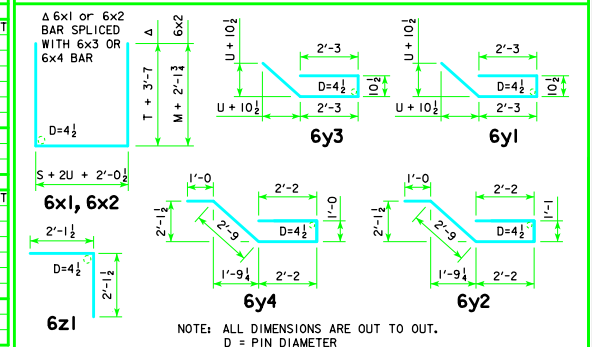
T

T

Δ 6x1 or 6x2 BAR SPLICED WITH 6x3 OR 6x4 BAR

Δ

6x2

T + 3'-7

M + 2'-1$\frac{3}{4}$

D=4$\frac{1}{2}$

S + 2U + 2'-0$\frac{1}{2}$

6x1, 6x2

U + 10$\frac{1}{2}$

2'-3

D=4$\frac{1}{2}$

10$\frac{1}{2}$

U + 10$\frac{1}{2}$

2'-3

6y3

U + 10$\frac{1}{2}$

2'-3

D=4$\frac{1}{2}$

10$\frac{1}{2}$

U + 10$\frac{1}{2}$

2'-3

6y1

2'-1$\frac{1}{2}$

D=4$\frac{1}{2}$

2'-1$\frac{1}{2}$

6z1

1'-0

2'-2

2'-1$\frac{1}{2}$

2'-9

D=4$\frac{1}{2}$

1'-0

1'-9$\frac{1}{4}$

2'-2

6y4

1'-0

2'-2

2'-1$\frac{1}{2}$

2'-9

D=4$\frac{1}{2}$

1'-1

1'-9$\frac{1}{4}$

2'-2

6y2

NOTE: ALL DIMENSIONS ARE OUT TO OUT.
D = PIN DIAMETER